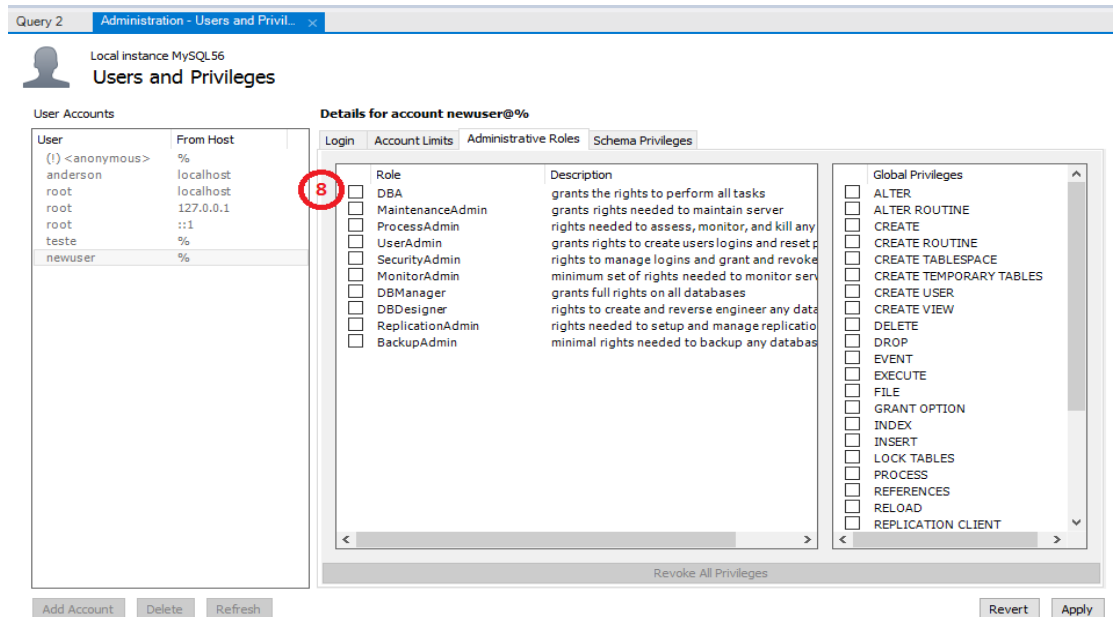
Query 2 | Administration - Users and Privil... ×

Local instance MySQL56
Users and Privileges

User Accounts

| User | From Host |
|---|---|
| (!) <anonymous> | % |
| anderson | localhost |
| root | localhost |
| root | 127.0.0.1 |
| root | ::1 |
| teste | % |
| newuser | % |

Details for account newuser@%

Login | Account Limits | Administrative Roles | Schema Privileges

8

| Role | Description |
|---|---|
| DBA | grants the rights to perform all tasks |
| MaintenanceAdmin | grants rights needed to maintain server |
| ProcessAdmin | rights needed to assess, monitor, and kill any |
| UserAdmin | grants rights to create users logins and reset p |
| SecurityAdmin | rights to manage logins and grant and revoke |
| MonitorAdmin | minimum set of rights needed to monitor serv |
| DBManager | grants full rights on all databases |
| DBDesigner | rights to create and reverse engineer any data |
| ReplicationAdmin | rights needed to setup and manage replicatio |
| BackupAdmin | minimal rights needed to backup any databas |

Global Privileges
ALTER
ALTER ROUTINE
CREATE
CREATE ROUTINE
CREATE TABLESPACE
CREATE TEMPORARY TABLES
CREATE USER
CREATE VIEW
DELETE
DROP
EVENT
EXECUTE
FILE
GRANT OPTION
INDEX
INSERT
LOCK TABLES
PROCESS
REFERENCES
RELOAD
REPLICATION CLIENT

Revoke All Privileges

Add Account | Delete | Refresh | Revert | Apply